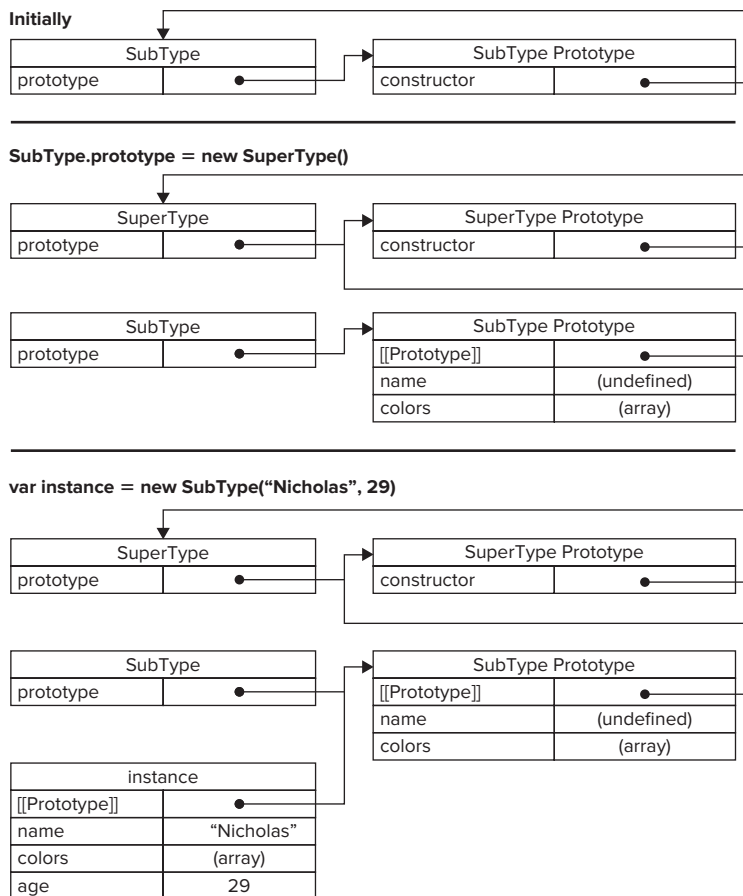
**Initially**

| SubType | |
|---|---|
| prototype | |

| SubType Prototype | |
|---|---|
| constructor | |

**SubType.prototype = new SuperType()**

| SuperType | |
|---|---|
| prototype | |

| SuperType Prototype | |
|---|---|
| constructor | |

| SubType | |
|---|---|
| prototype | |

| SubType Prototype | |
|---|---|
| [[Prototype]] | |
| name | (undefined) |
| colors | (array) |

**var instance = new SubType("Nicholas", 29)**

| SuperType | |
|---|---|
| prototype | |

| SuperType Prototype | |
|---|---|
| constructor | |

| SubType | |
|---|---|
| prototype | |

| SubType Prototype | |
|---|---|
| [[Prototype]] | |
| name | (undefined) |
| colors | (array) |

| instance | |
|---|---|
| [[Prototype]] | |
| name | "Nicholas" |
| colors | (array) |
| age | 29 |